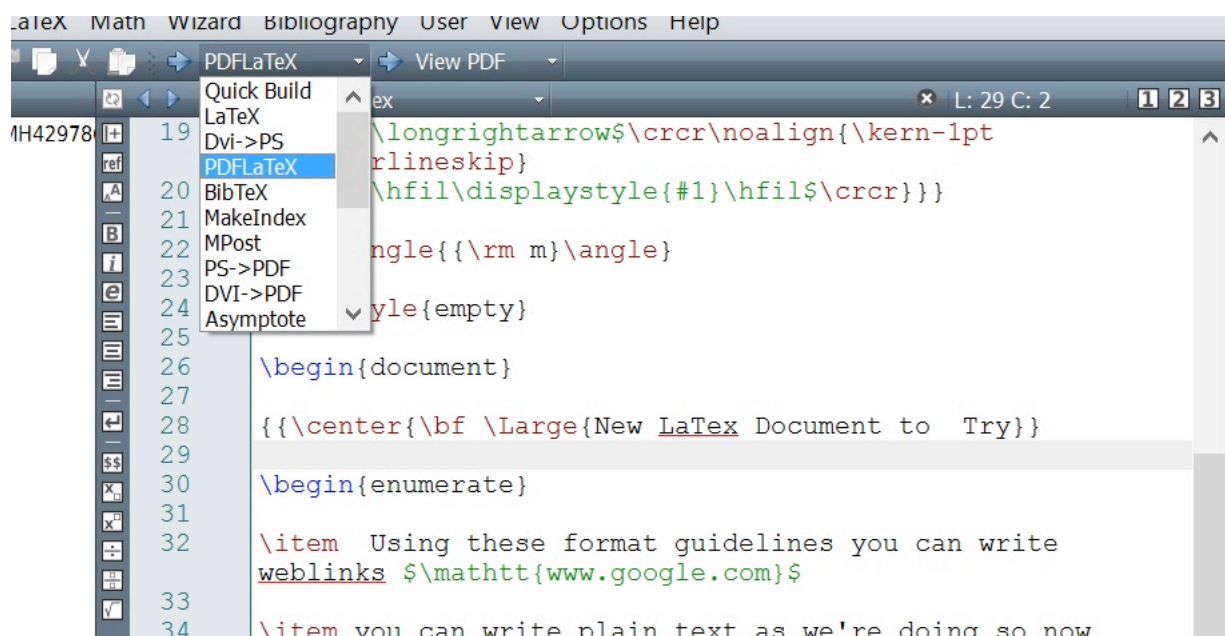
LaTeX Math Wizard Bibliography User View Options Help

PDFLaTeX View PDF

Quick Build
LaTeX
Dvi->PS
PDFLaTeX
BibTeX
MakeIndex
MPost
PS->PDF
DVI->PDF
Asymptote

ex

L: 29 C: 2

1 2 3

MH42978

ref

19 \longrightarrow$\crcr\noalign{\kern-1pt
rlineskip}
20 \hfil\displaystyle{#1}\hfil$\crcr}}}
21
22 ngle{{\rm m}\angle}
23
24 yle{empty}
25
26 \begin{document}
27
28 {{\center{\bf \Large{New LaTex Document to Try}}
29
30 \begin{enumerate}
31
32 \item Using these format guidelines you can write weblinks $\mathtt{www.google.com}$
33
34 \item you can write plain text as we're doing so now